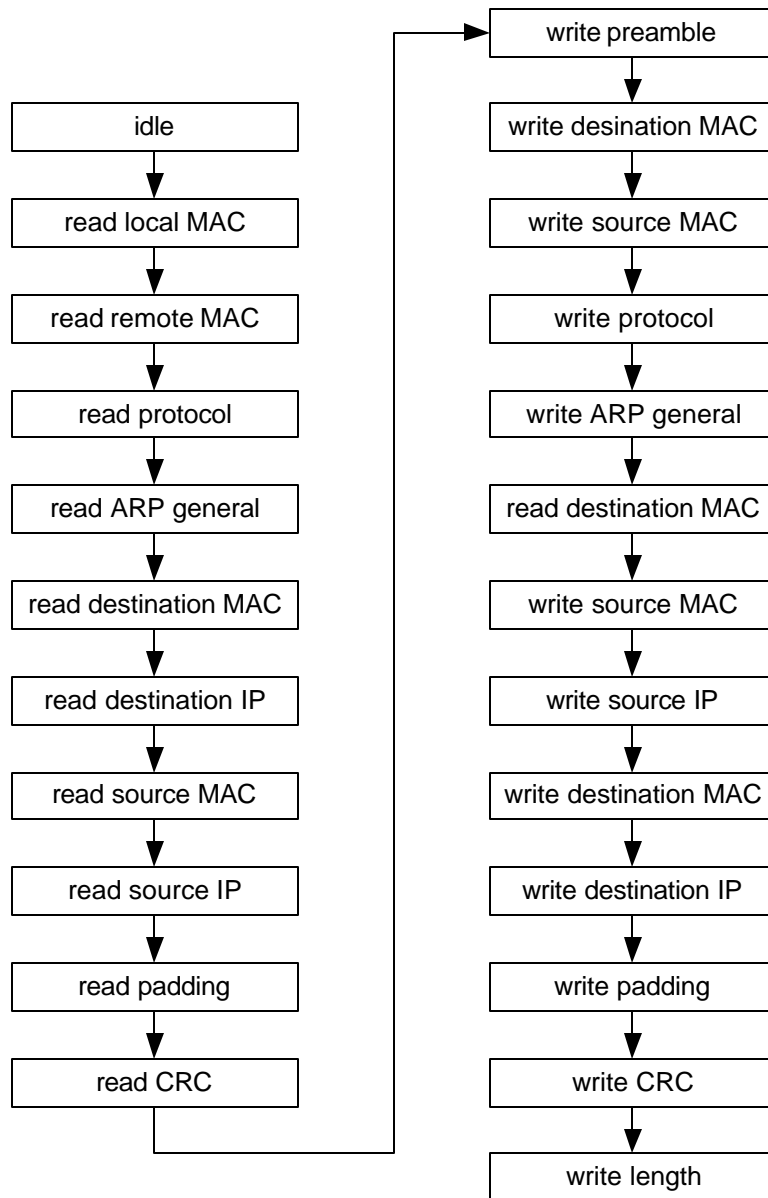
idle

read local MAC

read remote MAC

read protocol

read ARP general

read destination MAC

read destination IP

read source MAC

read source IP

read padding

read CRC

write preamble

write desination MAC

write source MAC

write protocol

write ARP general

read destination MAC

write source MAC

write source IP

write destination MAC

write destination IP

write padding

write CRC

write length